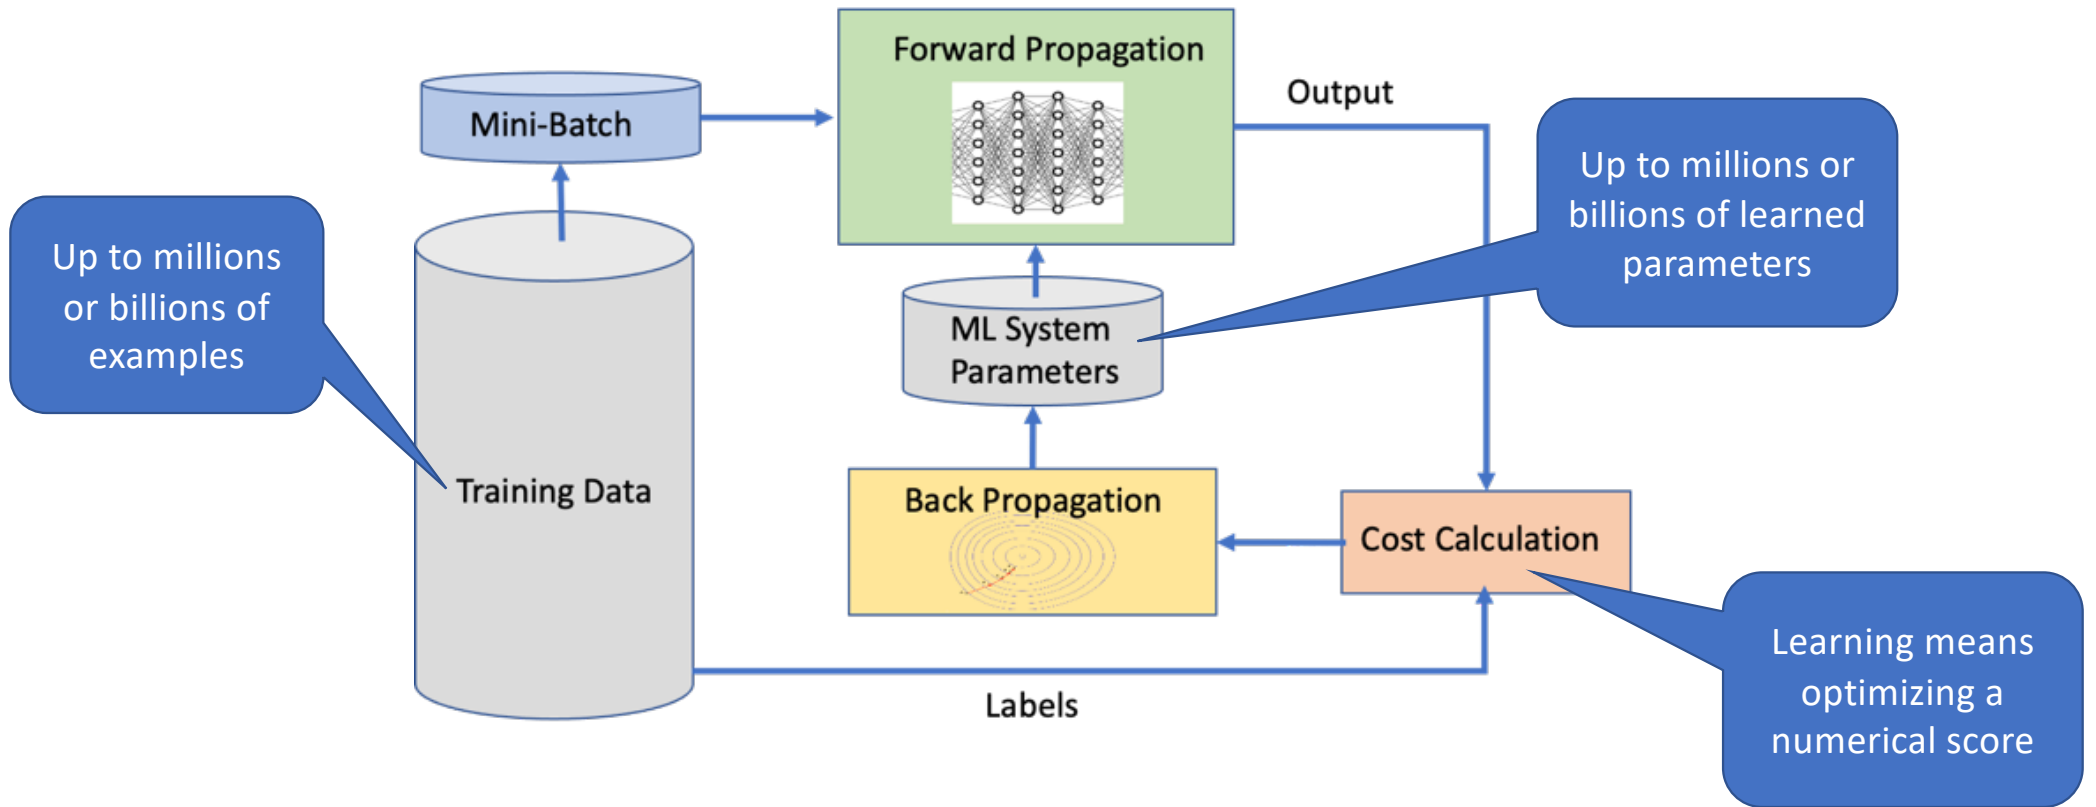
Forward Propagation

Mini-Batch

Output

Up to millions or billions of learned parameters

Up to millions or billions of examples

ML System Parameters

Training Data

Back Propagation

Cost Calculation

Learning means optimizing a numerical score

Labels